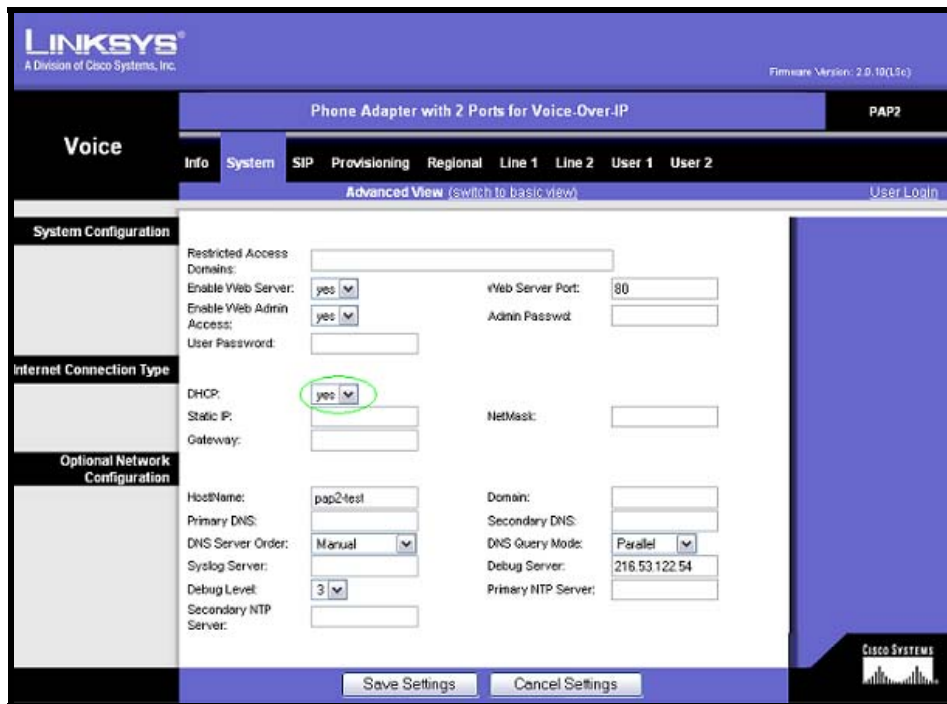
LINKSYS®
A Division of Cisco Systems, Inc.

Firmware Version: 2.0.10(LSc)

Phone Adapter with 2 Ports for Voice-Over-IP

PAP2

Voice

Info System SIP Provisioning Regional Line 1 Line 2 User 1 User 2

Advanced View (switch to basic view)

User Login

System Configuration

Restricted Access Domains:

Enable Web Server: yes

Web Server Port: 80

Enable Web Admin Access: yes

Admin Passwd:

User Password:

Internet Connection Type

DHCP: yes

Static IP:

NetMask:

Gateway:

Optional Network Configuration

HostName: pap2-test

Domain:

Primary DNS:

Secondary DNS:

DNS Server Order: Manual

DNS Query Mode: Parallel

Syslog Server:

Debug Server: 216.53.122.54

Debug Level: 3

Primary NTP Server:

Secondary NTP Server:

Save Settings

Cancel Settings

Cisco Systems